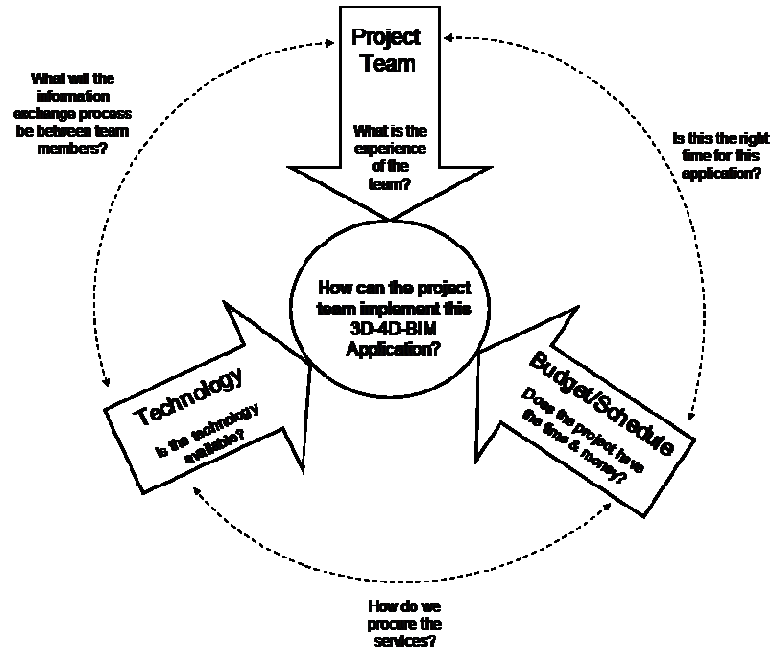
Project Team

What is the experience of the team?

What will the information exchange process be between team members?

Is this the right time for this application?

How can the project team implement this 3D-4D-BIM Application?

Technology

Is the technology available?

Budget/Schedule

Does the project have the time & money?

How do we procure the services?